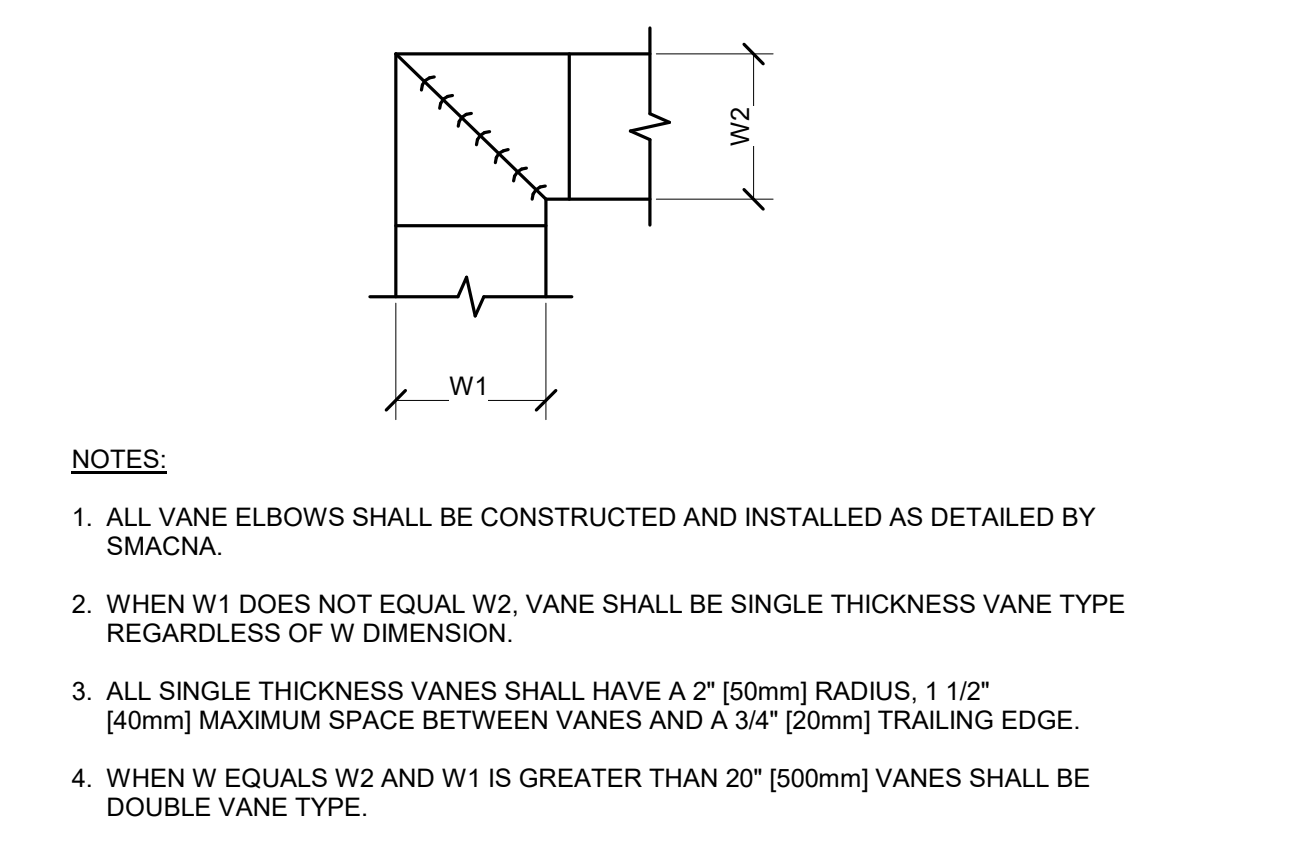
W2

W1

NOTES:

1. ALL VANE ELBOWS SHALL BE CONSTRUCTED AND INSTALLED AS DETAILED BY SMACNA.

2. WHEN W1 DOES NOT EQUAL W2, VANE SHALL BE SINGLE THICKNESS VANE TYPE REGARDLESS OF W DIMENSION.

3. ALL SINGLE THICKNESS VANES SHALL HAVE A 2" [50mm] RADIUS, 1 1/2" [40mm] MAXIMUM SPACE BETWEEN VANES AND A 3/4" [20mm] TRAILING EDGE.

4. WHEN W EQUALS W2 AND W1 IS GREATER THAN 20" [500mm] VANES SHALL BE DOUBLE VANE TYPE.